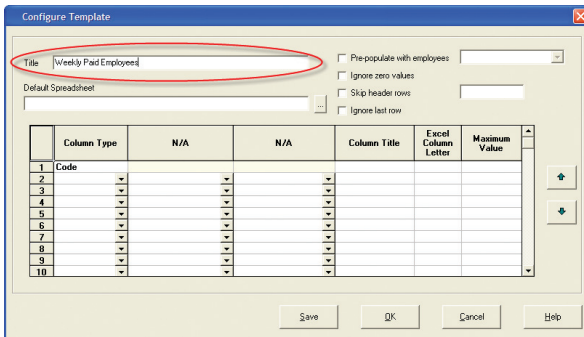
Configure Template

Title Weekly Paid Employees

Default Spreadsheet

...

Pre-populate with employees

Ignore zero values

Skip header rows

Ignore last row

| | Column Type | N/A | N/A | Column Title | Excel Column Letter | Maximum Value |
|---|---|---|---|---|---|---|
| 1 | Code | | | | | |
| 2 | | | | | | |
| 3 | | | | | | |
| 4 | | | | | | |
| 5 | | | | | | |
| 6 | | | | | | |
| 7 | | | | | | |
| 8 | | | | | | |
| 9 | | | | | | |
| 10 | | | | | | |

Save

OK

Cancel

Help